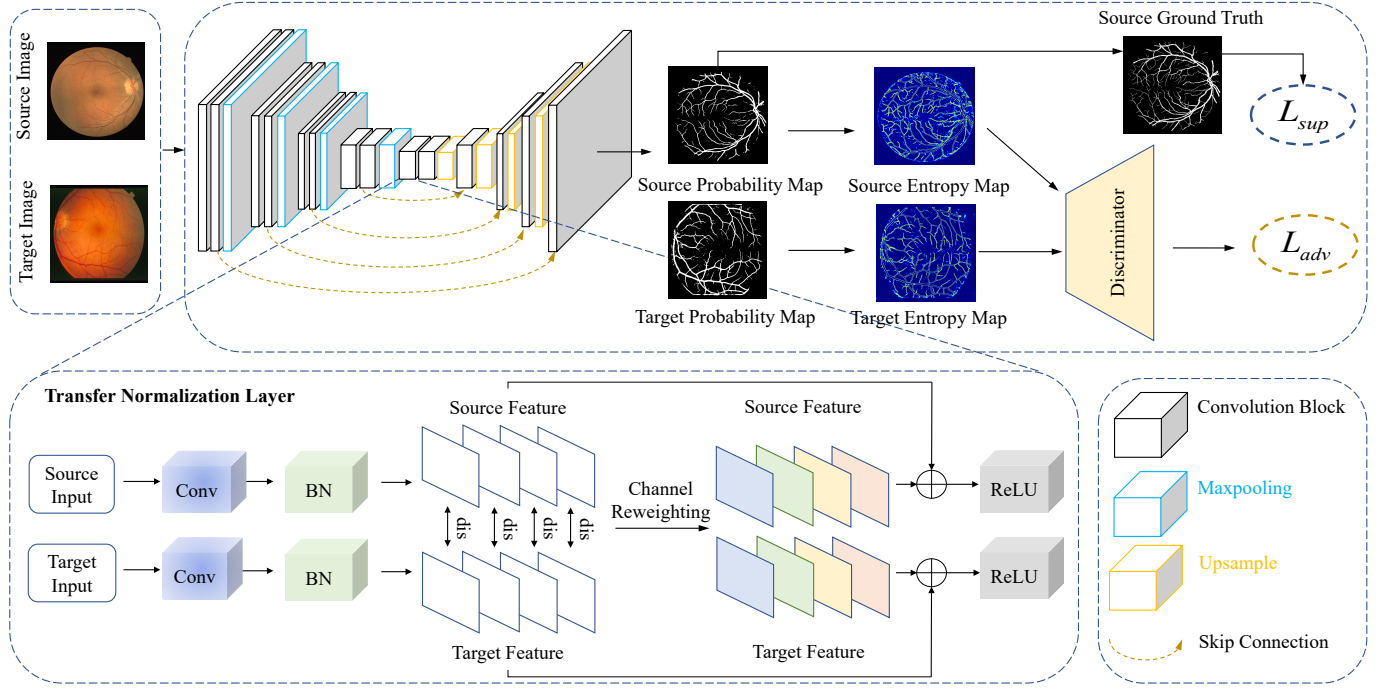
Source Image

Target Image

Source Ground Truth

$L_{sup}$

Source Probability Map

Source Entropy Map

Discriminator

$L_{adv}$

Target Probability Map

Target Entropy Map

Transfer Normalization Layer

Source Input

Conv

BN

Source Feature

dis

dis

dis

dis

Channel Reweighting

Source Feature

ReLU

Target Input

Conv

BN

Target Feature

Target Feature

ReLU

Convolution Block

Maxpooling

Upsample

Skip Connection